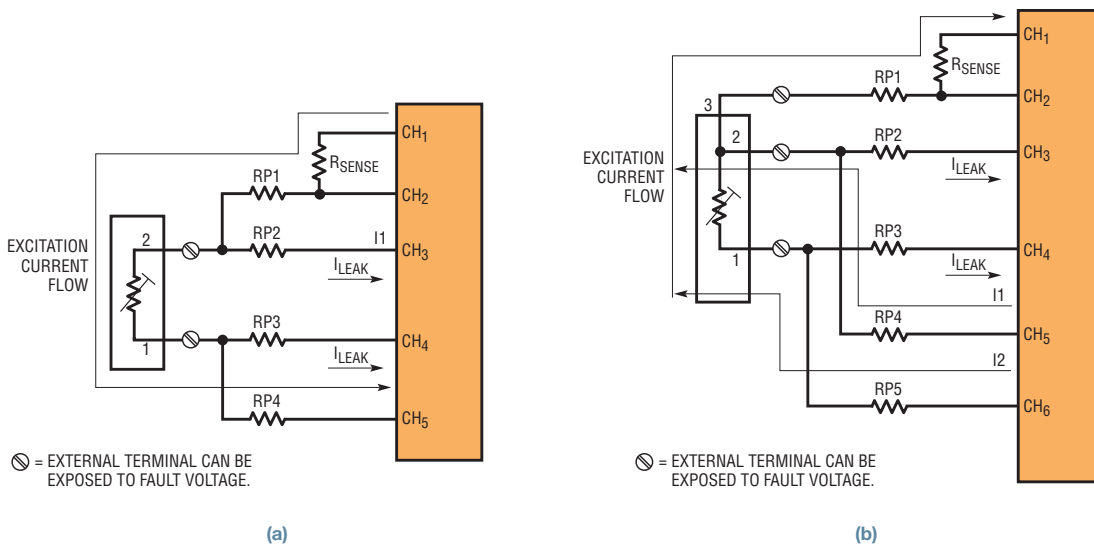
CH$_1$

R$_{SENSE}$

RP1

CH$_2$

RP2

I1

CH$_3$

EXCITATION CURRENT FLOW

2

1

I$_{LEAK}$

RP3

CH$_4$

I$_{LEAK}$

RP4

CH$_5$

⊘ = EXTERNAL TERMINAL CAN BE EXPOSED TO FAULT VOLTAGE.

(a)

CH$_1$

R$_{SENSE}$

RP1

CH$_2$

3

2

RP2

CH$_3$

EXCITATION CURRENT FLOW

I$_{LEAK}$

RP3

CH$_4$

1

I$_{LEAK}$

I1

RP4

CH$_5$

I2

RP5

CH$_6$

⊘ = EXTERNAL TERMINAL CAN BE EXPOSED TO FAULT VOLTAGE.

(b)